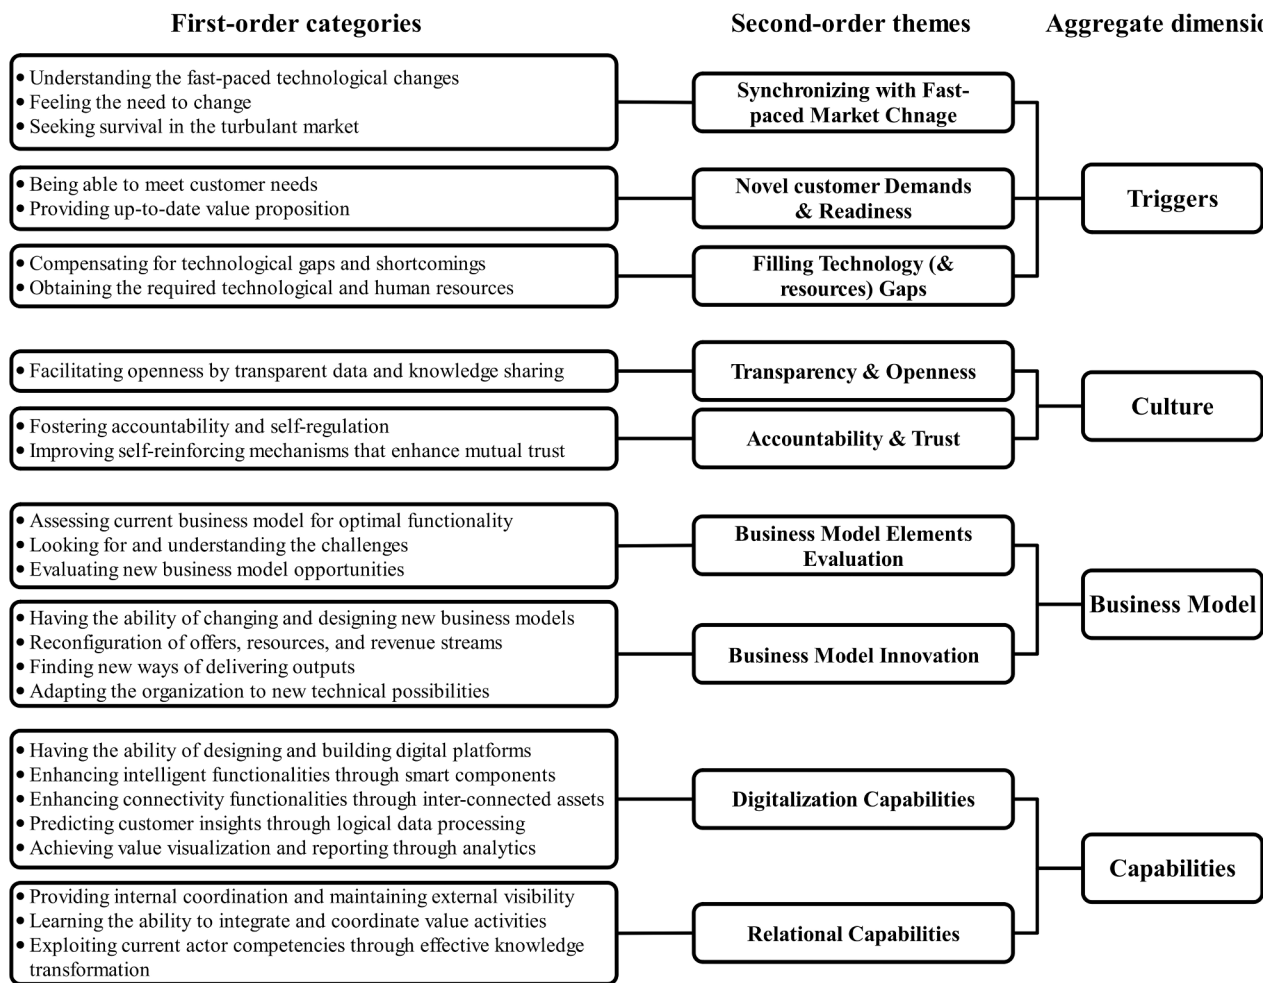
First-order categories

Second-order themes

Aggregate dimensi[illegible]

• Understanding the fast-paced technological changes
• Feeling the need to change
• Seeking survival in the turbulant market

Synchronizing with Fast-paced Market Chnage

• Being able to meet customer needs
• Providing up-to-date value proposition

Novel customer Demands & Readiness

Triggers

• Compensating for technological gaps and shortcomings
• Obtaining the required technological and human resources

Filling Technology (& resources) Gaps

• Facilitating openness by transparent data and knowledge sharing

Transparency & Openness

Culture

• Fostering accountability and self-regulation
• Improving self-reinforcing mechanisms that enhance mutual trust

Accountability & Trust

• Assessing current business model for optimal functionality
• Looking for and understanding the challenges
• Evaluating new business model opportunities

Business Model Elements Evaluation

Business Model

• Having the ability of changing and designing new business models
• Reconfiguration of offers, resources, and revenue streams
• Finding new ways of delivering outputs
• Adapting the organization to new technical possibilities

Business Model Innovation

• Having the ability of designing and building digital platforms
• Enhancing intelligent functionalities through smart components
• Enhancing connectivity functionalities through inter-connected assets
• Predicting customer insights through logical data processing
• Achieving value visualization and reporting through analytics

Digitalization Capabilities

Capabilities

• Providing internal coordination and maintaining external visibility
• Learning the ability to integrate and coordinate value activities
• Exploiting current actor competencies through effective knowledge transformation

Relational Capabilities